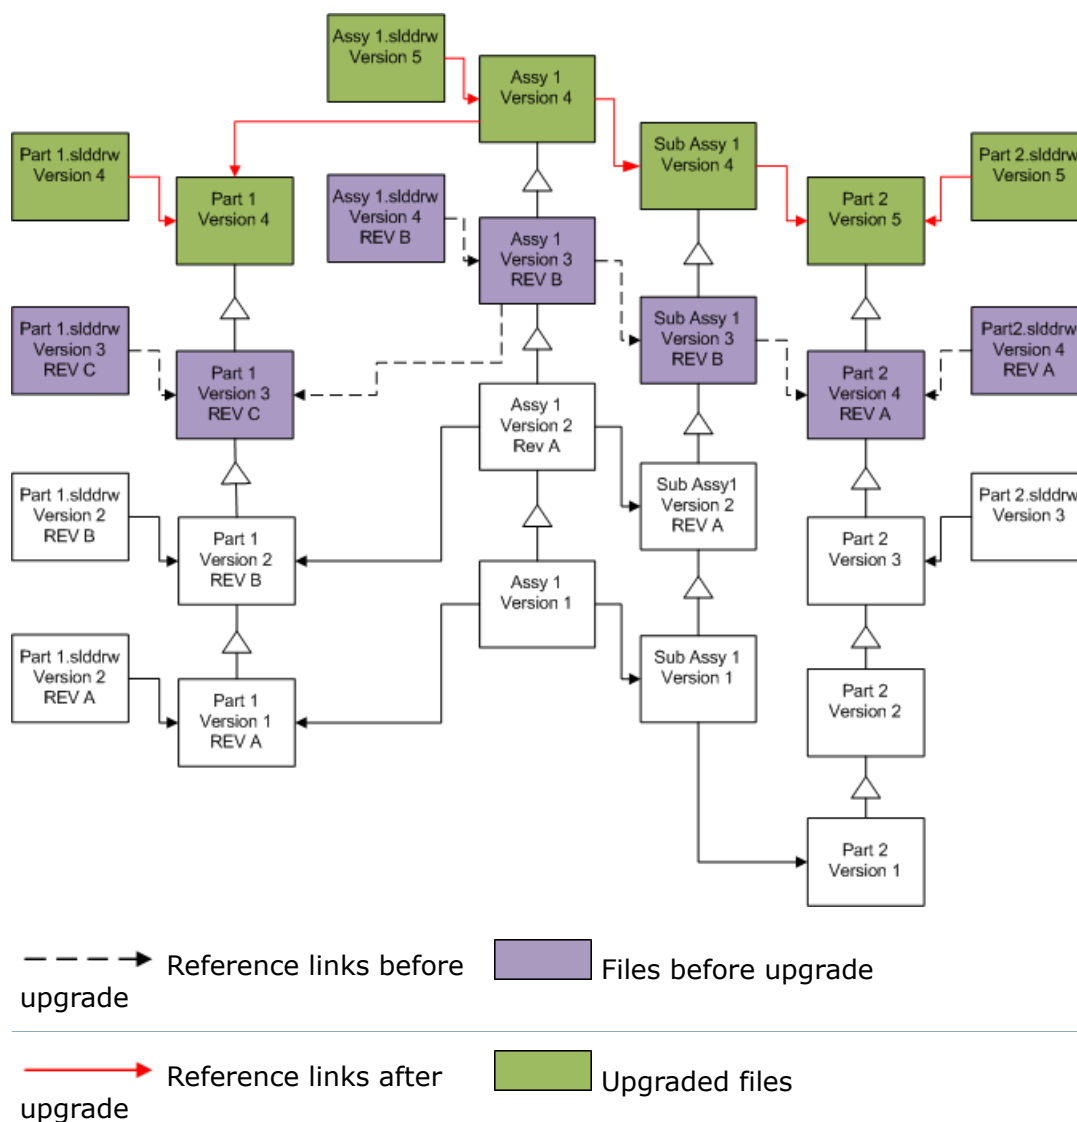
Assy 1.slddrw
Version 5

Assy 1
Version 4

Part 1.slddrw
Version 4

Part 1
Version 4

Sub Assy 1
Version 4

Part 2.slddrw
Version 5

Part 2
Version 5

Assy 1.slddrw
Version 4
REV B

Assy 1
Version 3
REV B

Part 1.slddrw
Version 3
REV C

Part 1
Version 3
REV C

Sub Assy 1
Version 3
REV B

Part2.slddrw
Version 4
REV A

Part 2
Version 4
REV A

Assy 1
Version 2
Rev A

Part 1.slddrw
Version 2
REV B

Part 1
Version 2
REV B

Sub Assy1
Version 2
REV A

Part 2.slddrw
Version 3

Part 2
Version 3

Assy 1
Version 1

Part 1.slddrw
Version 2
REV A

Part 1
Version 1
REV A

Sub Assy 1
Version 1

Part 2
Version 2

Part 2
Version 1

Reference links before upgrade

Files before upgrade

Reference links after upgrade

Upgraded files